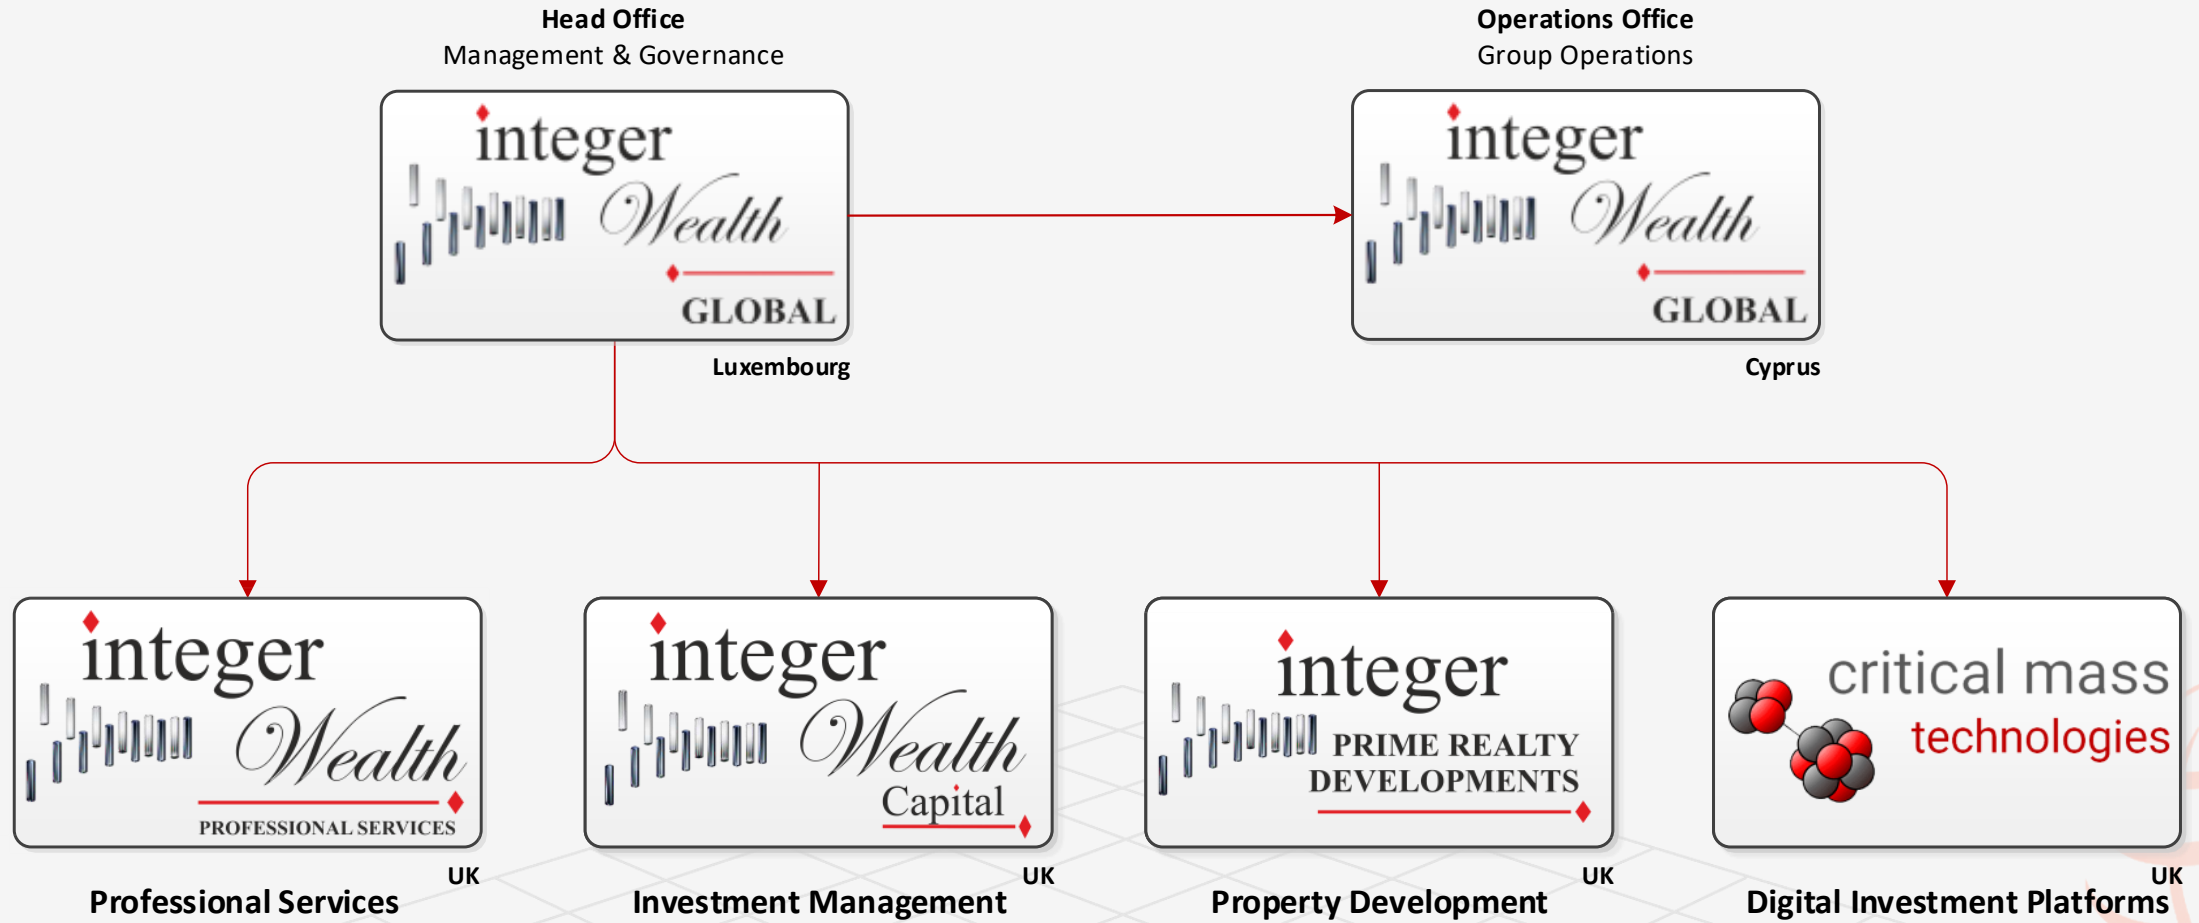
Head Office
Management & Governance

integer Wealth GLOBAL

Luxembourg

Operations Office
Group Operations

integer Wealth GLOBAL

Cyprus

integer Wealth PROFESSIONAL SERVICES

UK

Professional Services

integer Wealth Capital

UK

Investment Management

integer PRIME REALTY DEVELOPMENTS

UK

Property Development

critical mass technologies

UK

Digital Investment Platforms